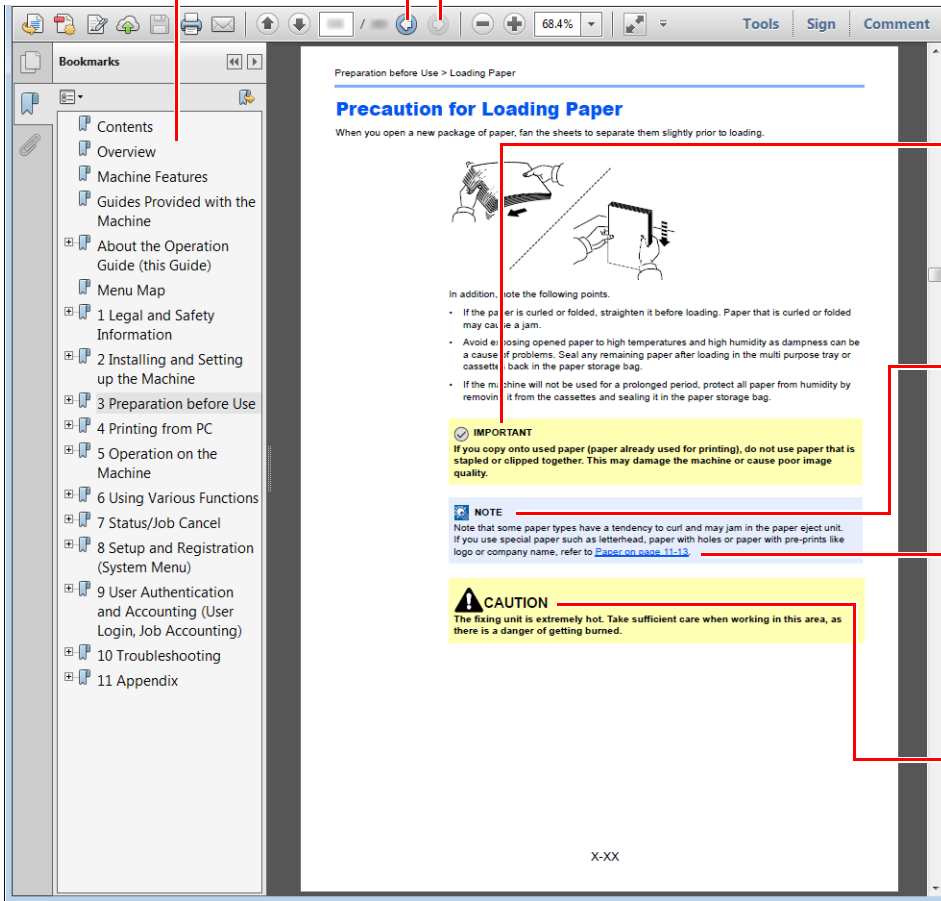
68.4%

Tools
Sign
Comment

Bookmarks

Contents
Overview
Machine Features
Guides Provided with the Machine
About the Operation Guide (this Guide)
Menu Map
1 Legal and Safety Information
2 Installing and Setting up the Machine
3 Preparation before Use
4 Printing from PC
5 Operation on the Machine
6 Using Various Functions
7 Status/Job Cancel
8 Setup and Registration (System Menu)
9 User Authentication and Accounting (User Login, Job Accounting)
10 Troubleshooting
11 Appendix

Preparation before Use > Loading Paper

Precaution for Loading Paper

When you open a new package of paper, fan the sheets to separate them slightly prior to loading.

In addition, note the following points.

• If the paper is curled or folded, straighten it before loading. Paper that is curled or folded may cause a jam.

• Avoid exposing opened paper to high temperatures and high humidity as dampness can be a cause of problems. Seal any remaining paper after loading in the multi purpose tray or cassettes back in the paper storage bag.

• If the machine will not be used for a prolonged period, protect all paper from humidity by removing it from the cassettes and sealing it in the paper storage bag.

IMPORTANT
If you copy onto used paper (paper already used for printing), do not use paper that is stapled or clipped together. This may damage the machine or cause poor image quality.

NOTE
Note that some paper types have a tendency to curl and may jam in the paper eject unit.
If you use special paper such as letterhead, paper with holes or paper with pre-prints like logo or company name, refer to Paper on page 11-13.

CAUTION
The fixing unit is extremely hot. Take sufficient care when working in this area, as there is a danger of getting burned.

X-XX